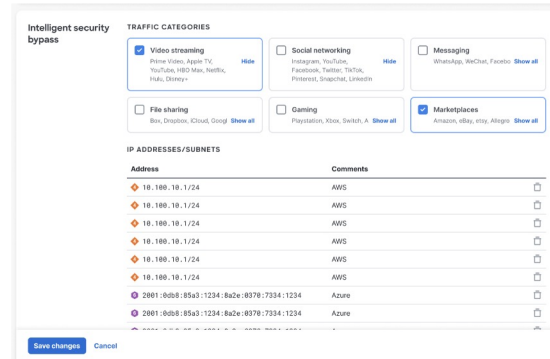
Intelligent security bypass

TRAFFIC CATEGORIES

Video streaming
Prime Video, Apple TV, YouTube, HBO Max, Netflix, Hulu, Disney+
Hide

Social networking
Instagram, YouTube, Facebook, Twitter, TikTok, Pinterest, Snapchat, LinkedIn
Hide

Messaging
WhatsApp, WeChat, Facebo
Show all

File sharing
Box, Dropbox, iCloud, Googl
Show all

Gaming
Playstation, Xbox, Switch, A
Show all

Marketplaces
Amazon, eBay, etsy, Allegro
Show all

IP ADDRESSES/SUBNETS

| Address | Comments |
|---|---|
| 10.100.10.1/24 | AWS |
| 10.100.10.1/24 | AWS |
| 10.100.10.1/24 | AWS |
| 10.100.10.1/24 | AWS |
| 10.100.10.1/24 | AWS |
| 10.100.10.1/24 | AWS |
| 2001:0db8:85a3:1234:8a2e:0370:7334:1234 | Azure |
| 2001:0db8:85a3:1234:8a2e:0370:7334:1234 | Azure |
| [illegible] | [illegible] |

Save changes Cancel